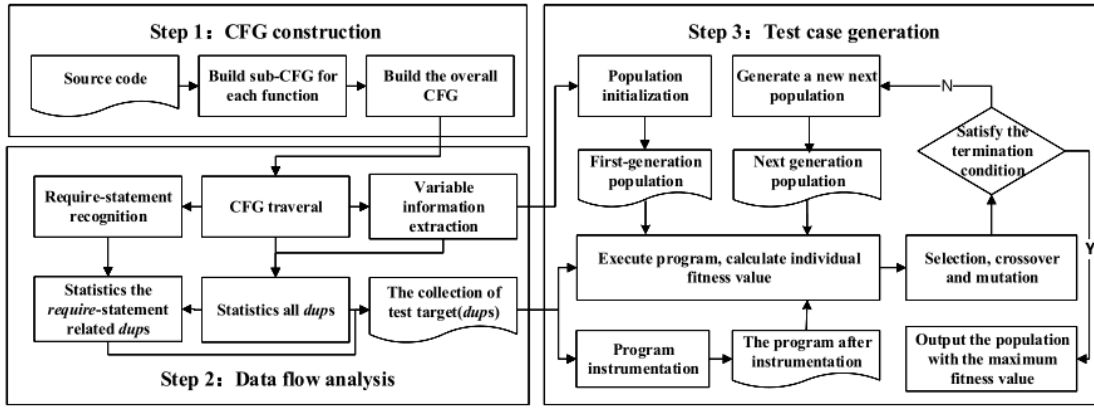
Step 1：CFG construction

Source code

Build sub-CFG for each function

Build the overall CFG

Step 2：Data flow analysis

Require-statement recognition

CFG traveral

Variable information extraction

Statistics the *require*-statement related *dups*

Statistics all *dups*

The collection of test target(*dups*)

Step 3：Test case generation

Population initialization

Generate a new next population

N

Satisfy the termination condition

First-generation population

Next generation population

Execute program, calculate individual fitness value

Selection, crossover and mutation

Y

Program instrumentation

The program after instrumentation

Output the population with the maximum fitness value